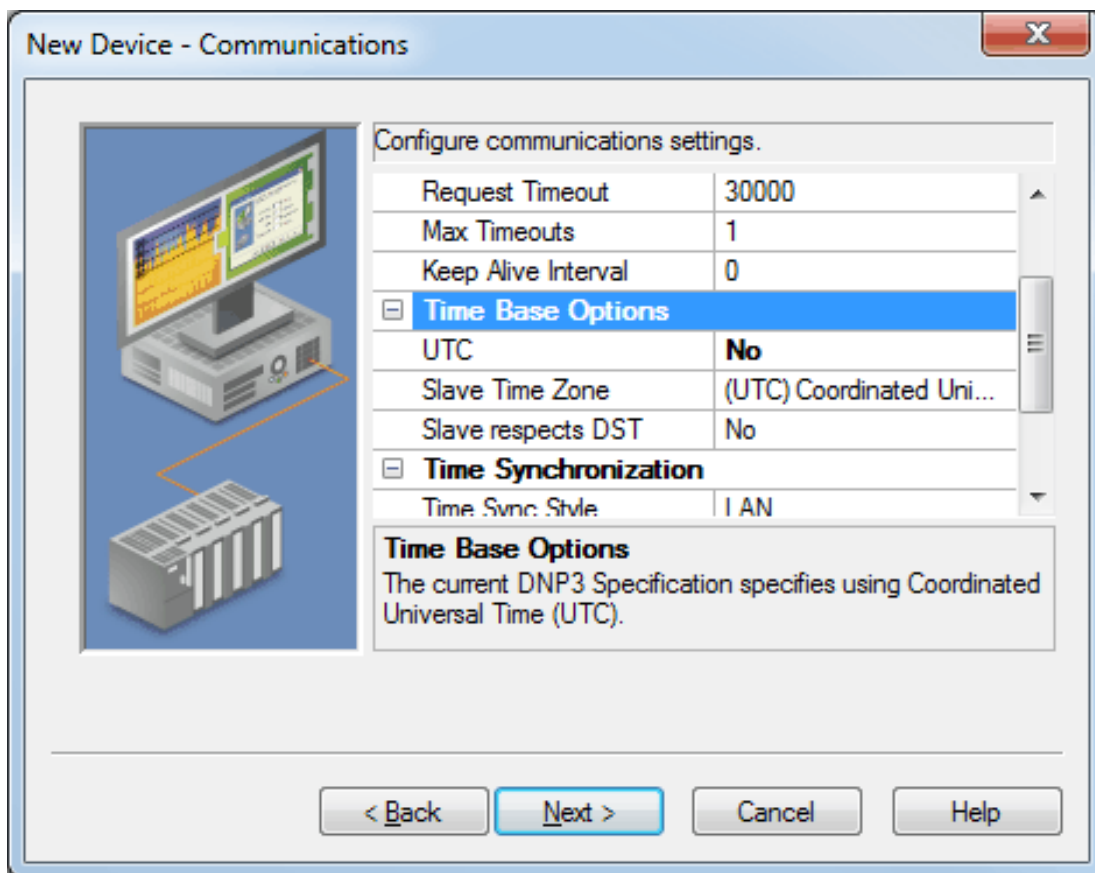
New Device - Communications

Configure communications settings.

| | |
|---|---|
| Request Timeout | 30000 |
| Max Timeouts | 1 |
| Keep Alive Interval | 0 |
| ⊟ Time Base Options | |
| UTC | No |
| Slave Time Zone | (UTC) Coordinated Uni... |
| Slave respects DST | No |
| ⊟ Time Synchronization | |
| Time Sync Style | LAN |

Time Base Options
The current DNP3 Specification specifies using Coordinated Universal Time (UTC).

< Back | Next > | Cancel | Help